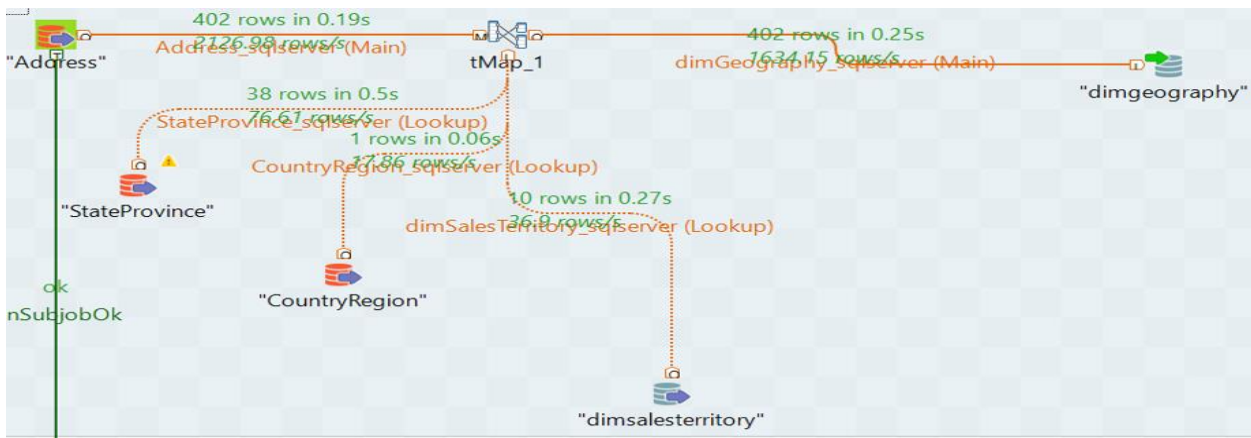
402 rows in 0.19s
2126.98 rows/s
Address_sqlserver (Main)
"Address"
tMap_1
402 rows in 0.25s
1634.15 rows/s
dimGeography_sqlserver (Main)
"dimgeography"
38 rows in 0.5s
76.61 rows/s
StateProvince_sqlserver (Lookup)
1 rows in 0.06s
17.86 rows/s
CountryRegion_sqlserver (Lookup)
"StateProvince"
10 rows in 0.27s
36.9 rows/s
dimSalesTerritory_sqlserver (Lookup)
"CountryRegion"
ok
nSubjobOk
"dimsalesterritory"